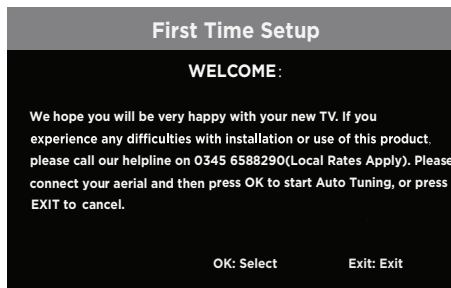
First Time Setup

WELCOME:

We hope you will be very happy with your new TV. If you experience any difficulties with installation or use of this product, please call our helpline on 0345 6588290(Local Rates Apply). Please connect your aerial and then press OK to start Auto Tuning, or press EXIT to cancel.

OK: Select

Exit: Exit